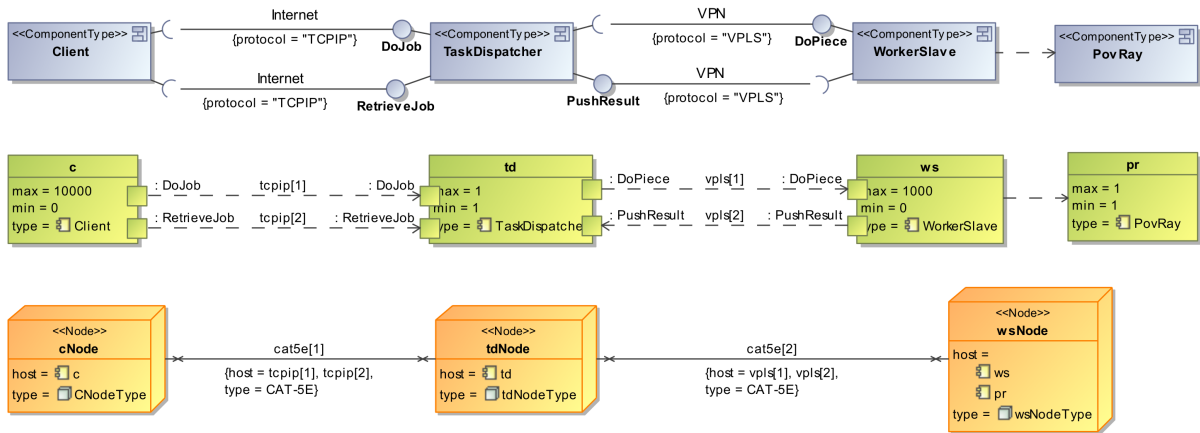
<<ComponentType>>
Client

Internet
{protocol = "TCPIP"}
DoJob

Internet
{protocol = "TCPIP"}
RetrieveJob

<<ComponentType>>
TaskDispatcher

VPN
{protocol = "VPLS"}
DoPiece

VPN
PushResult
{protocol = "VPLS"}

<<ComponentType>>
WorkerSlave

<<ComponentType>>
PovRay

c
max = 10000
min = 0
type = Client

: DoJob
tcpip[1]
: DoJob

: RetrieveJob
tcpip[2]
: RetrieveJob

td
max = 1
min = 1
type = TaskDispatche

: DoPiece
vpls[1]
: DoPiece

: PushResult
vpls[2]
: PushResult

ws
max = 1000
min = 0
type = WorkerSlave

pr
max = 1
min = 1
type = PovRay

<<Node>>
cNode
host = c
type = CNodeType

cat5e[1]
{host = tcpip[1], tcpip[2],
type = CAT-5E}

<<Node>>
tdNode
host = td
type = tdNodeType

cat5e[2]
{host = vpls[1], vpls[2],
type = CAT-5E}

<<Node>>
wsNode
host =
ws
pr
type = wsNodeType